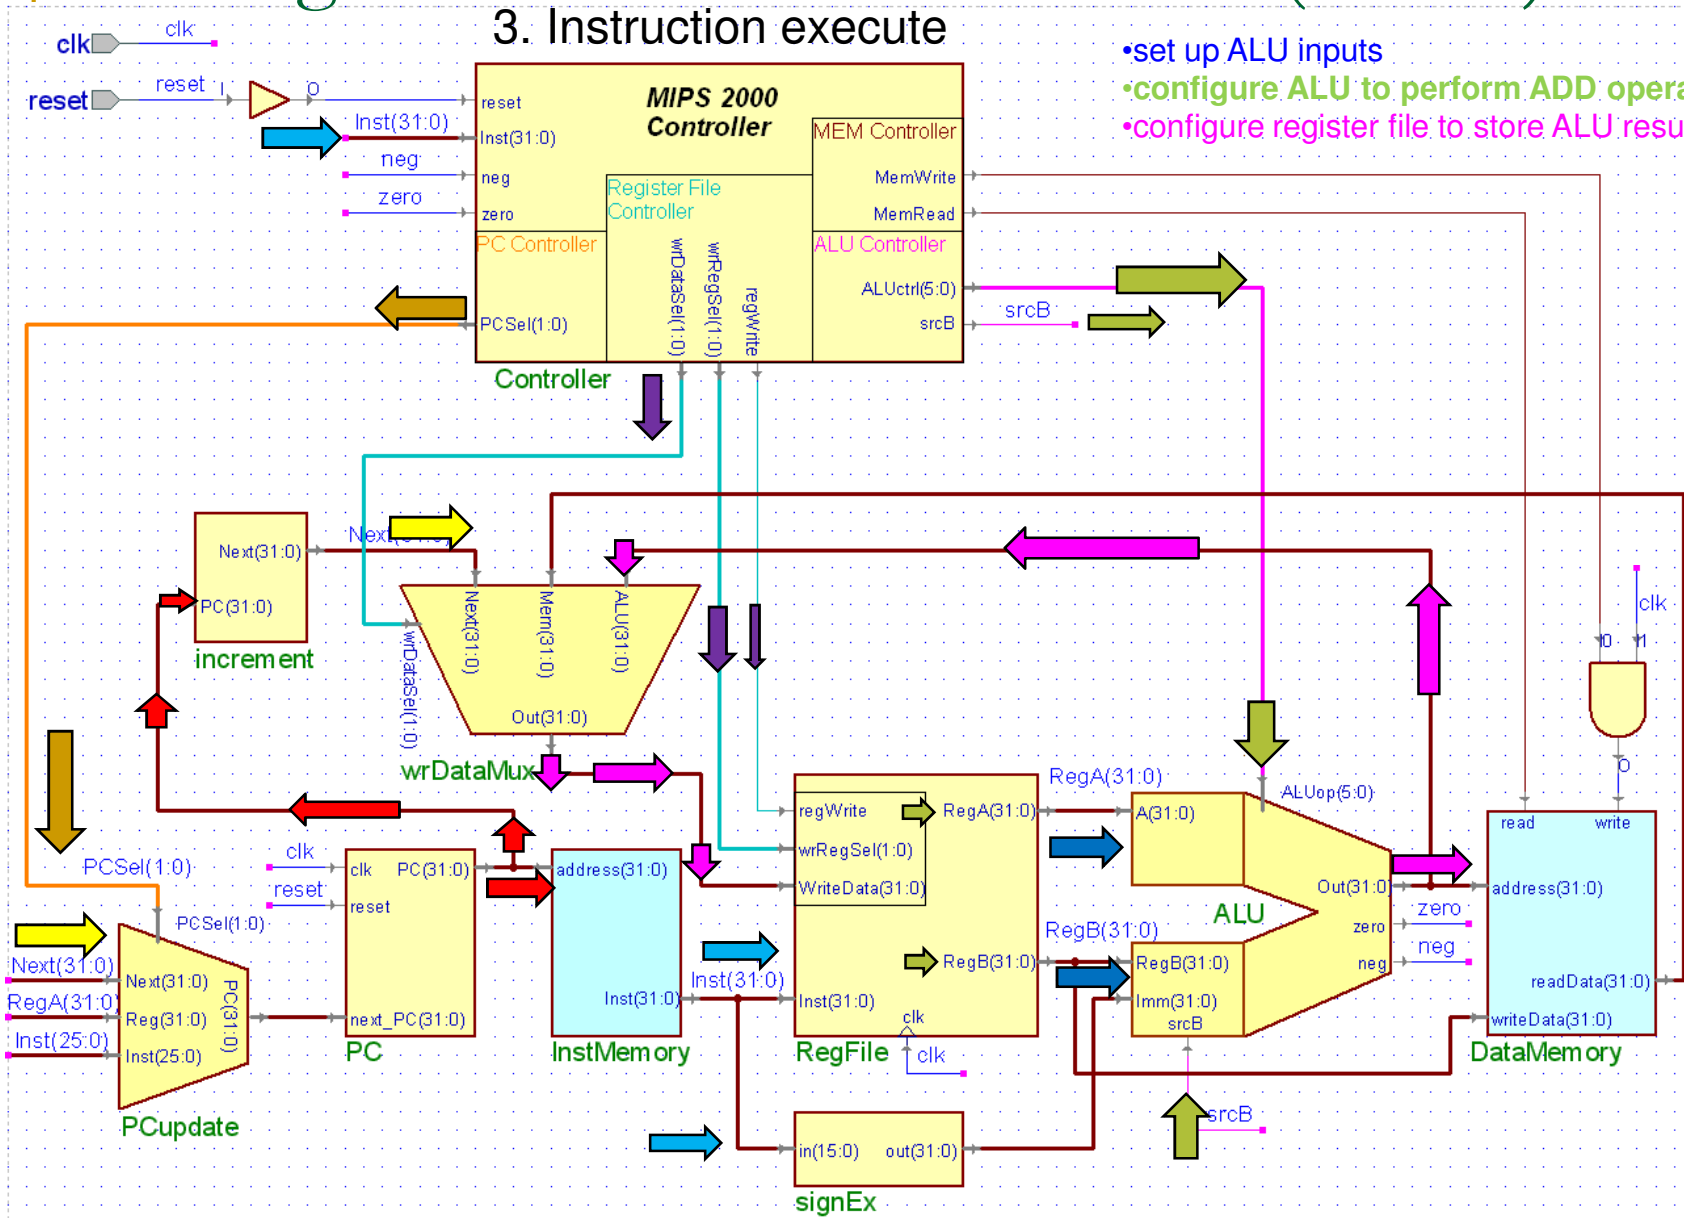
3. Instruction execute

•set up ALU inputs
•configure ALU to perform ADD opera
•configure register file to store ALU resu

clk
clk
reset
reset
i
o
Inst(31:0)
neg
zero

reset
Inst(31:0)
neg
zero
MIPS 2000 Controller
MEM Controller
MemWrite
MemRead
Register File Controller
PC Controller
ALU Controller
ALUctrl(5:0)
srcB
srcB
PCSel(1:0)
wrDataSel(1:0)
wrRegSel(1:0)
regWrite
Controller

Next(31:0)
PC(31:0)
increment
Next(31:0)
Next(31:0)
Mem(31:0)
ALU(31:0)
wrDataSel(1:0)
Out(31:0)
wrDataMux

clk
i0
i1
o

PCSel(1:0)
clk
reset
clk
PC(31:0)
reset
next_PC(31:0)
PC
address(31:0)
Inst(31:0)
InstMemory
Inst(31:0)
regWrite
wrRegSel(1:0)
WriteData(31:0)
RegA(31:0)
RegB(31:0)
Inst(31:0)
clk
clk
RegFile
RegA(31:0)
A(31:0)
ALUop(5:0)
Out(31:0)
ALU
zero
neg
RegB(31:0)
RegB(31:0)
Imm(31:0)
srcB
zero
neg
read
write
address(31:0)
readData(31:0)
writeData(31:0)
DataMemory

PCSel(1:0)
Next(31:0)
RegA(31:0)
Inst(25:0)
Next(31:0)
Reg(31:0)
Inst(25:0)
PC(31:0)
PCupdate

in(15:0)
out(31:0)
signEx
srcB